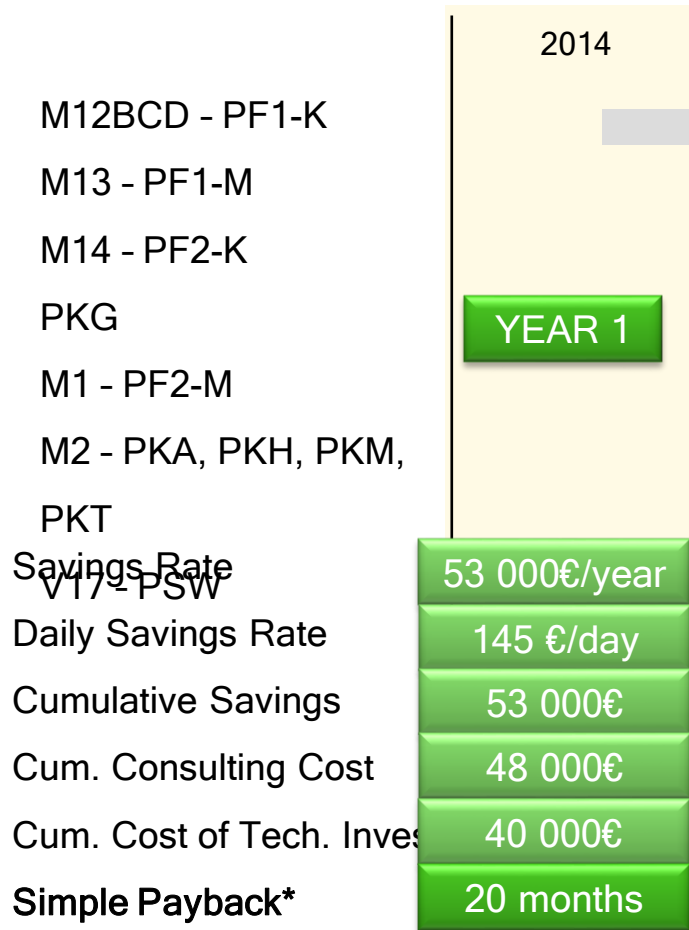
2014

M12BCD – PF1-K

M13 – PF1-M

M14 – PF2-K

PKG

M1 – PF2-M

M2 – PKA, PKH, PKM, PKT

V17 – PSW

YEAR 1

Savings Rate

53 000€/year

Daily Savings Rate

145 €/day

Cumulative Savings

53 000€

Cum. Consulting Cost

48 000€

Cum. Cost of Tech. Inves

40 000€

Simple Payback*

20 months